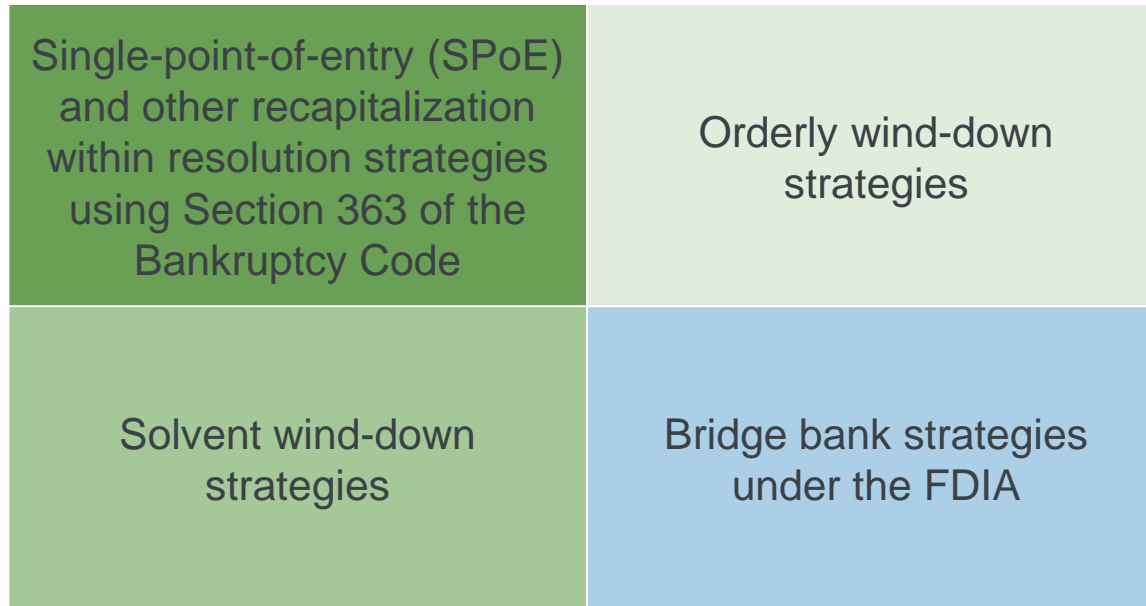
Single-point-of-entry (SPoE) and other recapitalization within resolution strategies using Section 363 of the Bankruptcy Code

Orderly wind-down strategies

Solvent wind-down strategies

Bridge bank strategies under the FDIA